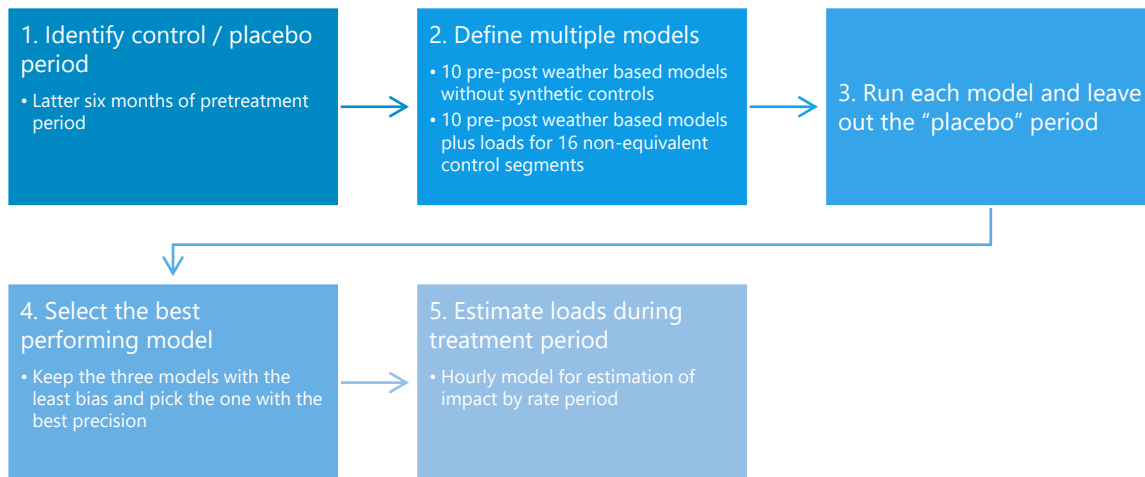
1. Identify control / placebo period

• Latter six months of pretreatment period

2. Define multiple models

• 10 pre-post weather based models without synthetic controls

• 10 pre-post weather based models plus loads for 16 non-equivalent control segments

3. Run each model and leave out the "placebo" period

4. Select the best performing model

• Keep the three models with the least bias and pick the one with the best precision

5. Estimate loads during treatment period

• Hourly model for estimation of impact by rate period